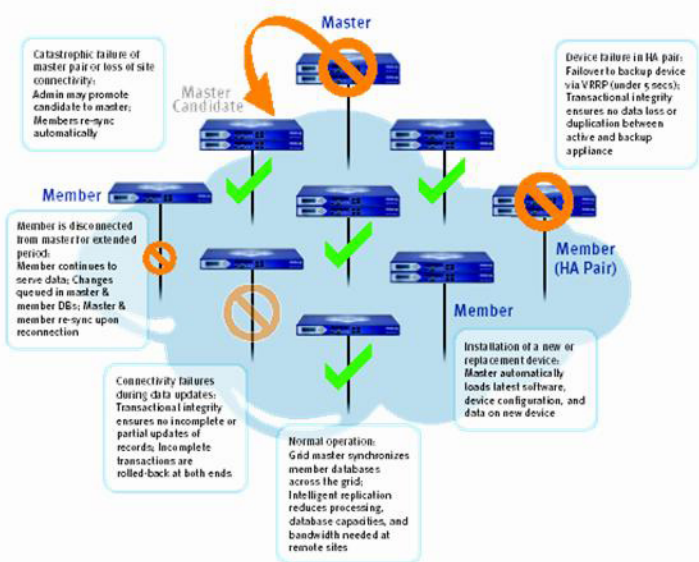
Master

Catastrophic failure of master pair or loss of site connectivity: Admin may promote candidate to master; Members re-sync automatically

Master Candidate

Device failure in HA pair: Failover to backup device via VRRP (under 5 secs); Transactional integrity ensures no data loss or duplication between active and backup appliance

Member

Member is disconnected from master for extended period: Member continues to serve data; Changes queued in master & member DBs; Master & member re-sync upon reconnection

Member (HA Pair)

Member

Installation of a new or replacement device: Master automatically loads latest software, device configuration, and data on new device

Connectivity failures during data updates: Transactional integrity ensures no incomplete or partial updates of records; Incomplete transactions are rolled-back at both ends

Normal operation: Grid master synchronizes member databases across the grid; Intelligent replication reduces processing, database capacities, and bandwidth needed at remote sites